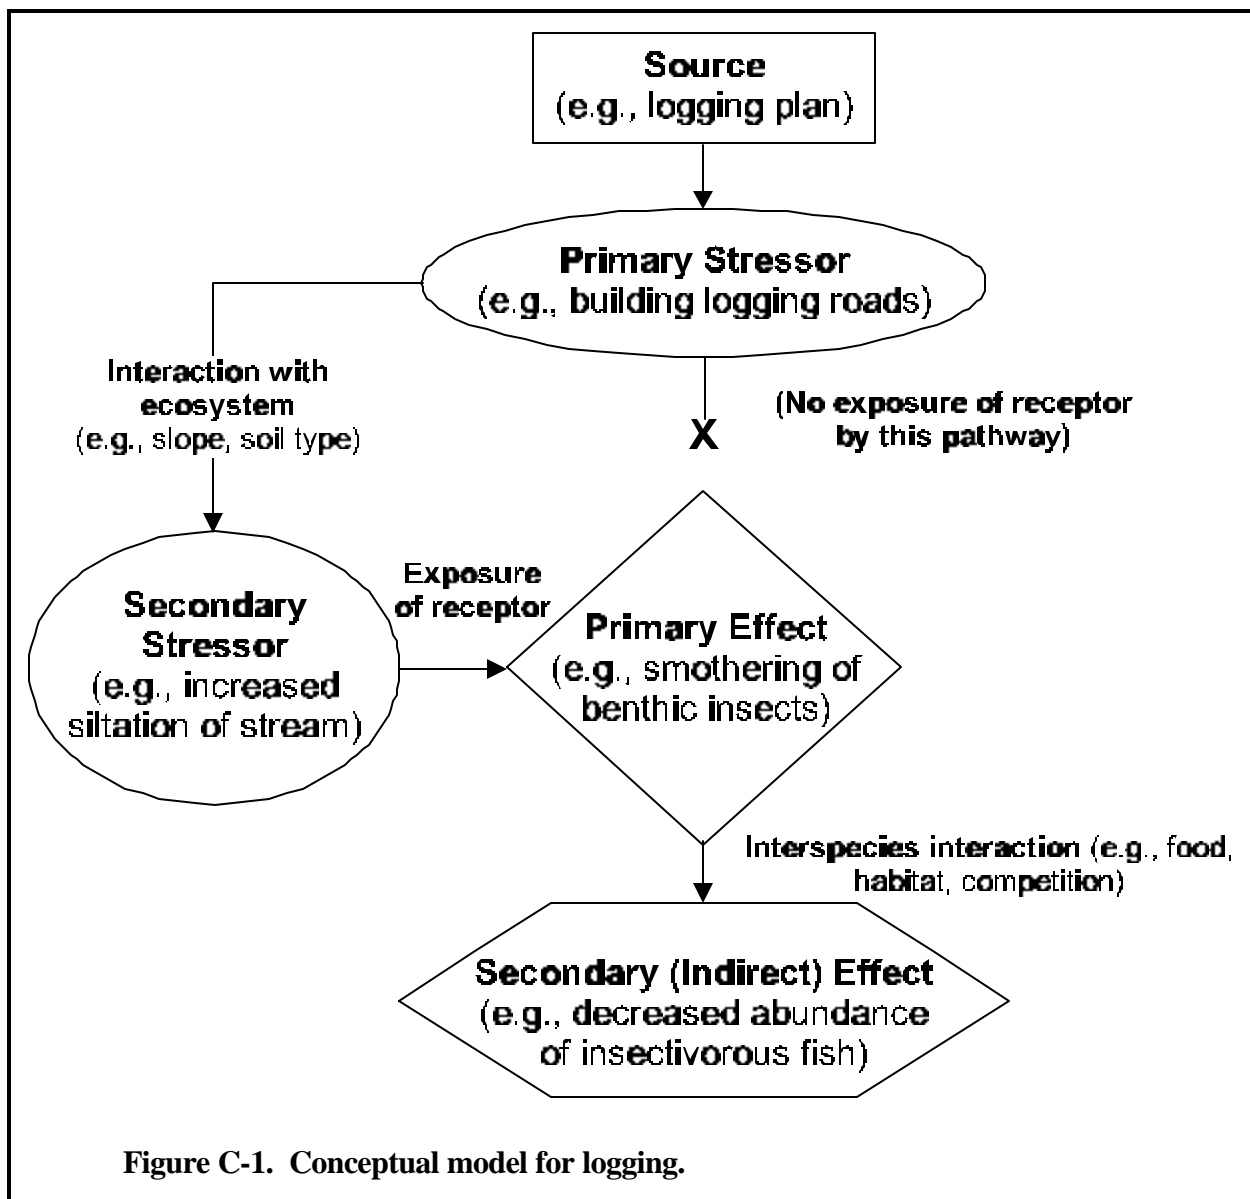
Source
(e.g., logging plan)

Primary Stressor
(e.g., building logging roads)

Interaction with ecosystem
(e.g., slope, soil type)

X

(No exposure of receptor by this pathway)

Secondary Stressor
(e.g., increased siltation of stream)

Exposure of receptor

Primary Effect
(e.g., smothering of benthic insects)

Interspecies interaction (e.g., food, habitat, competition)

Secondary (Indirect) Effect
(e.g., decreased abundance of insectivorous fish)

Figure C-1. Conceptual model for logging.